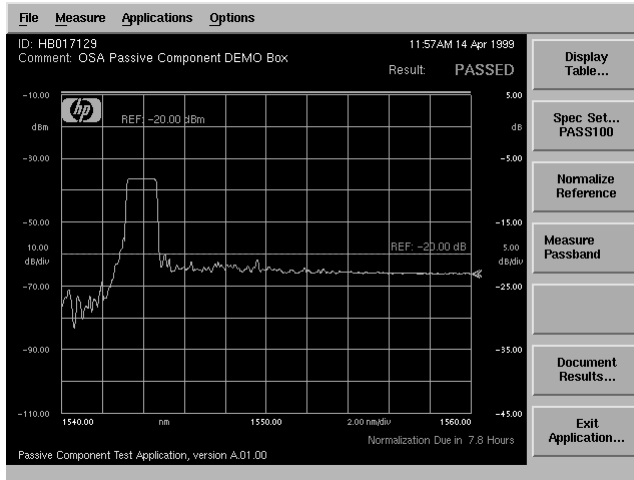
File Measure Applications Options

ID: HB017129
Comment: OSA Passive Component DEMO Box

11:57AM 14 Apr 1999

Result: PASSED

-10.00
dBm

REF: -20.00 dBm

-30.00

-50.00

10.00
dB/div

-70.00

-90.00

-110.00

5.00
dB

-5.00

-15.00

REF: -20.00 dB

5.00
dB/div

-25.00

-35.00

-45.00

1540.00 nm 1550.00 2.00 nm/div 1560.00

Normalization Due in 7.8 Hours

Passive Component Test Application, version A.01.00

Display Table...

Spec Set... PASS100

Normalize Reference

Measure Passband

Document Results...

Exit Application...